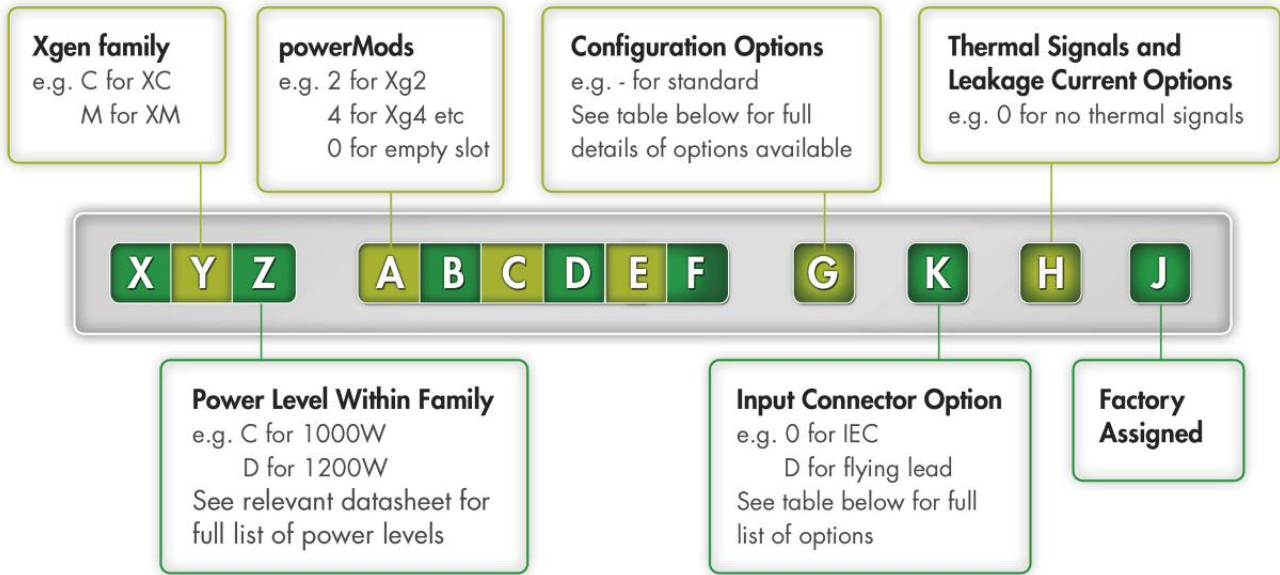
Xgen family
e.g. C for XC
M for XM

powerMods
e.g. 2 for Xg2
4 for Xg4 etc
0 for empty slot

Configuration Options
e.g. - for standard
See table below for full details of options available

Thermal Signals and Leakage Current Options
e.g. 0 for no thermal signals

X Y Z A B C D E F G K H J

Power Level Within Family
e.g. C for 1000W
D for 1200W
See relevant datasheet for full list of power levels

Input Connector Option
e.g. 0 for IEC
D for flying lead
See table below for full list of options

Factory Assigned